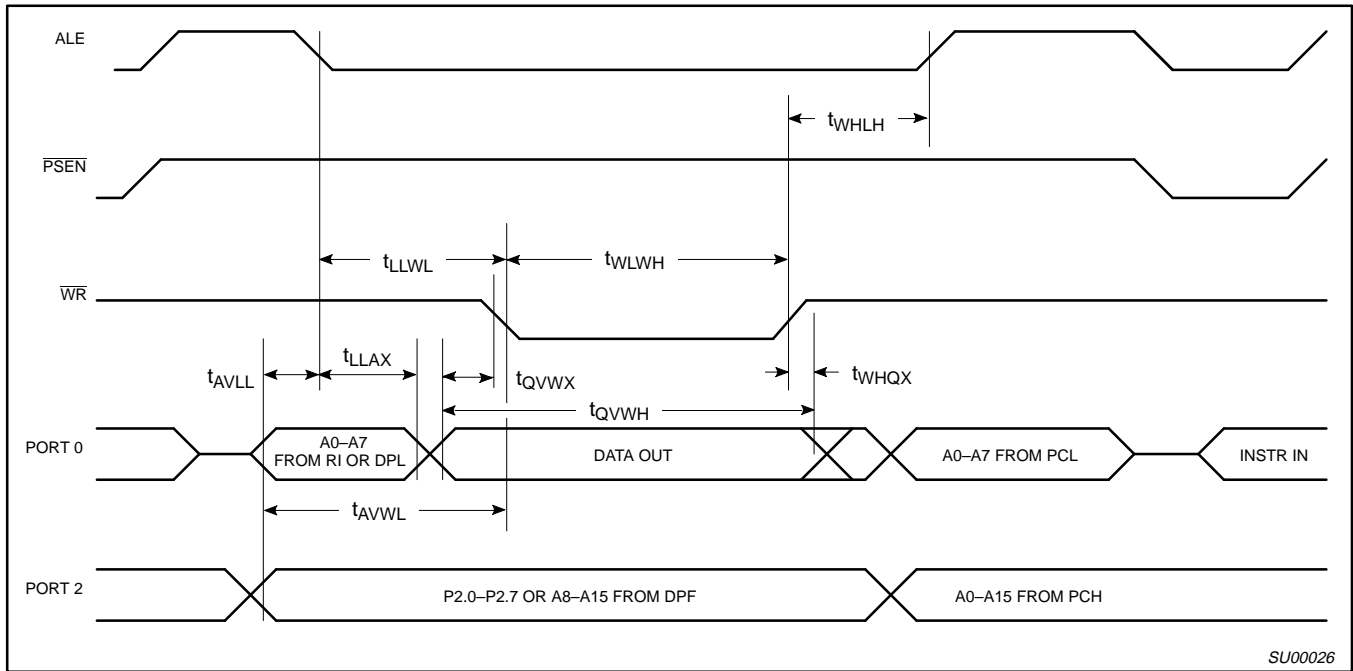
ALE

$t_{WHLH}$

$\overline{PSEN}$

$t_{LLWL}$

$t_{WLWH}$

$\overline{WR}$

$t_{AVLL}$

$t_{LLAX}$

$t_{QVWX}$

$t_{WHQX}$

$t_{QVWH}$

PORT 0

A0–A7 FROM RI OR DPL

DATA OUT

A0–A7 FROM PCL

INSTR IN

$t_{AVWL}$

PORT 2

P2.0–P2.7 OR A8–A15 FROM DPF

A0–A15 FROM PCH

SU00026